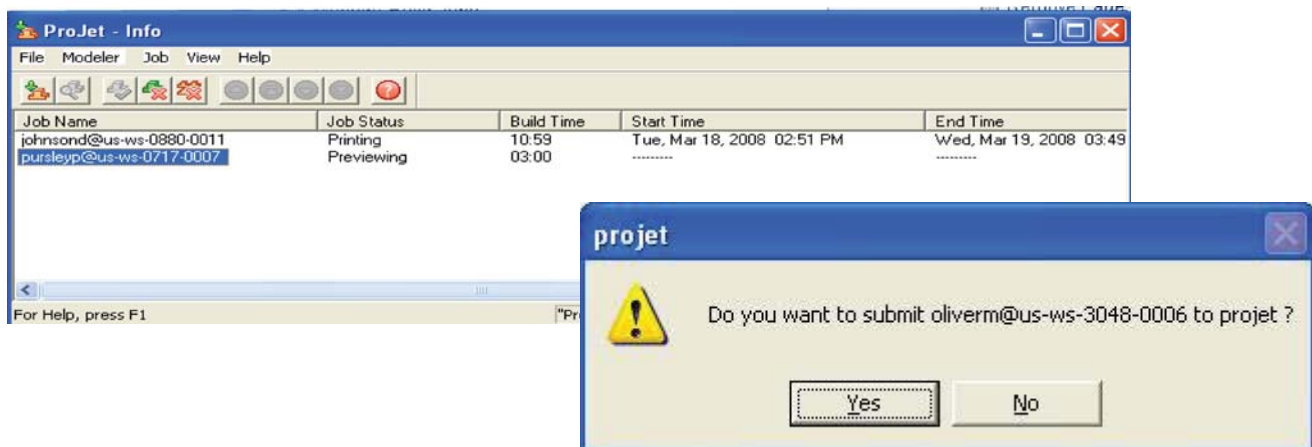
ProJet - Info

File Modeler Job View Help

| Job Name | Job Status | Build Time | Start Time | End Time |
|---|---|---|---|---|
| johnsond@us-ws-0880-0011 | Printing | 10:59 | Tue, Mar 18, 2008 02:51 PM | Wed, Mar 19, 2008 03:49 |
| pursleyp@us-ws-0717-0007 | Previewing | 03:00 | --------- | --------- |

For Help, press F1

"Pr

projet

Do you want to submit oliverm@us-ws-3048-0006 to projet ?

Yes No